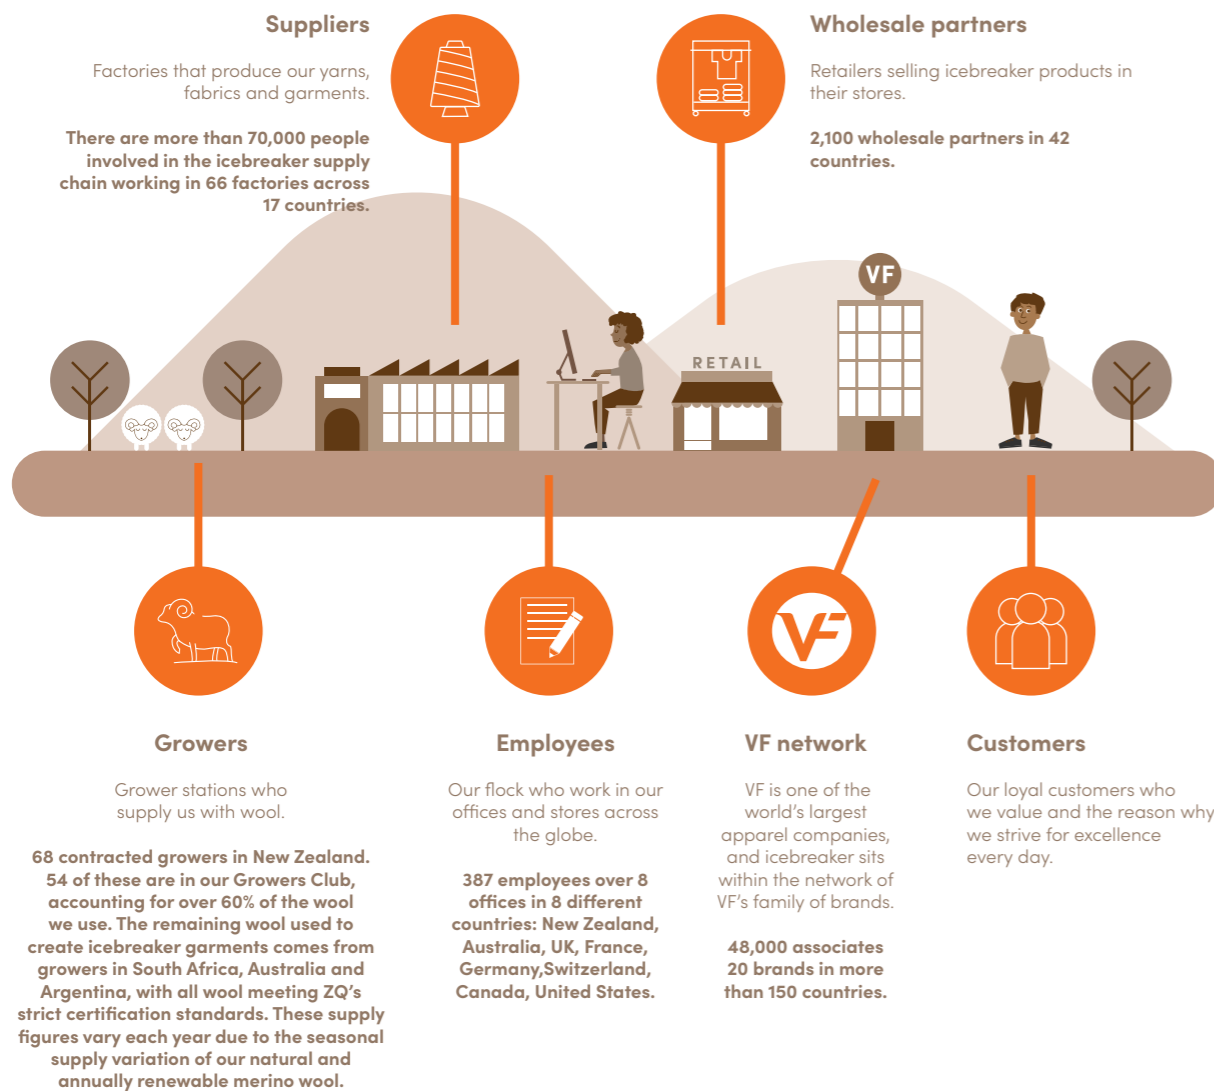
Suppliers

Factories that produce our yarns, fabrics and garments.

There are more than 70,000 people involved in the icebreaker supply chain working in 66 factories across 17 countries.

Wholesale partners

Retailers selling icebreaker products in their stores.

2,100 wholesale partners in 42 countries.

VF

RETAIL

Growers

Grower stations who supply us with wool.

68 contracted growers in New Zealand. 54 of these are in our Growers Club, accounting for over 60% of the wool we use. The remaining wool used to create icebreaker garments comes from growers in South Africa, Australia and Argentina, with all wool meeting ZQ's strict certification standards. These supply figures vary each year due to the seasonal supply variation of our natural and annually renewable merino wool.

Employees

Our flock who work in our offices and stores across the globe.

387 employees over 8 offices in 8 different countries: New Zealand, Australia, UK, France, Germany,Switzerland, Canada, United States.

VF network

VF is one of the world's largest apparel companies, and icebreaker sits within the network of VF's family of brands.

48,000 associates 20 brands in more than 150 countries.

Customers

Our loyal customers who we value and the reason why we strive for excellence every day.